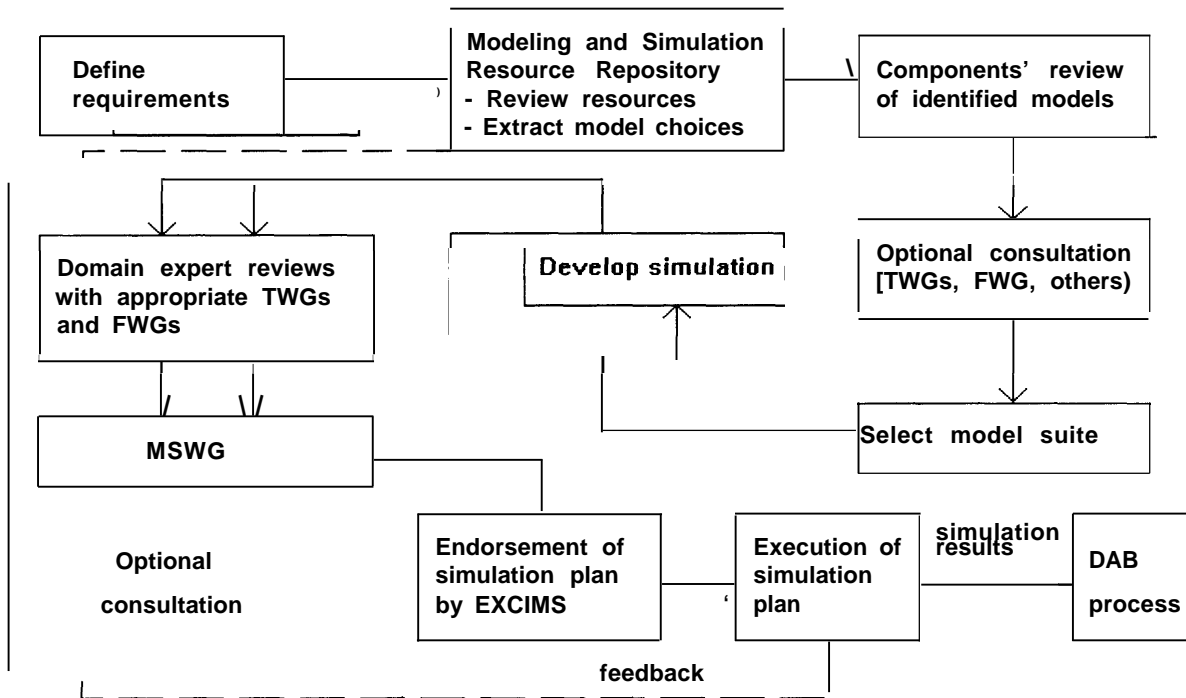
Define requirements

Modeling and Simulation Resource Repository
- Review resources
- Extract model choices

Components' review of identified models

Domain expert reviews with appropriate TWGs and FWGs

Develop simulation

Optional consultation [TWGs, FWG, others)

MSWG

Select model suite

Optional consultation

Endorsement of simulation plan by EXCIMS

Execution of simulation plan

simulation results

DAB process

feedback